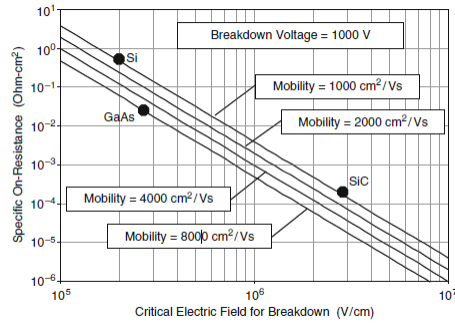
$10^1$
$10^0$
$10^{-1}$
$10^{-2}$
$10^{-3}$
$10^{-4}$
$10^{-5}$
$10^{-6}$

Specific On-Resistance (Ohm-cm$^2$)

Breakdown Voltage = 1000 V

Si

GaAs

Mobility = 1000 cm$^2$/Vs

Mobility = 2000 cm$^2$/Vs

SiC

Mobility = 4000 cm$^2$/Vs

Mobility = 8000 cm$^2$/Vs

$10^5$
$10^6$
$10^7$

Critical Electric Field for Breakdown (V/cm)